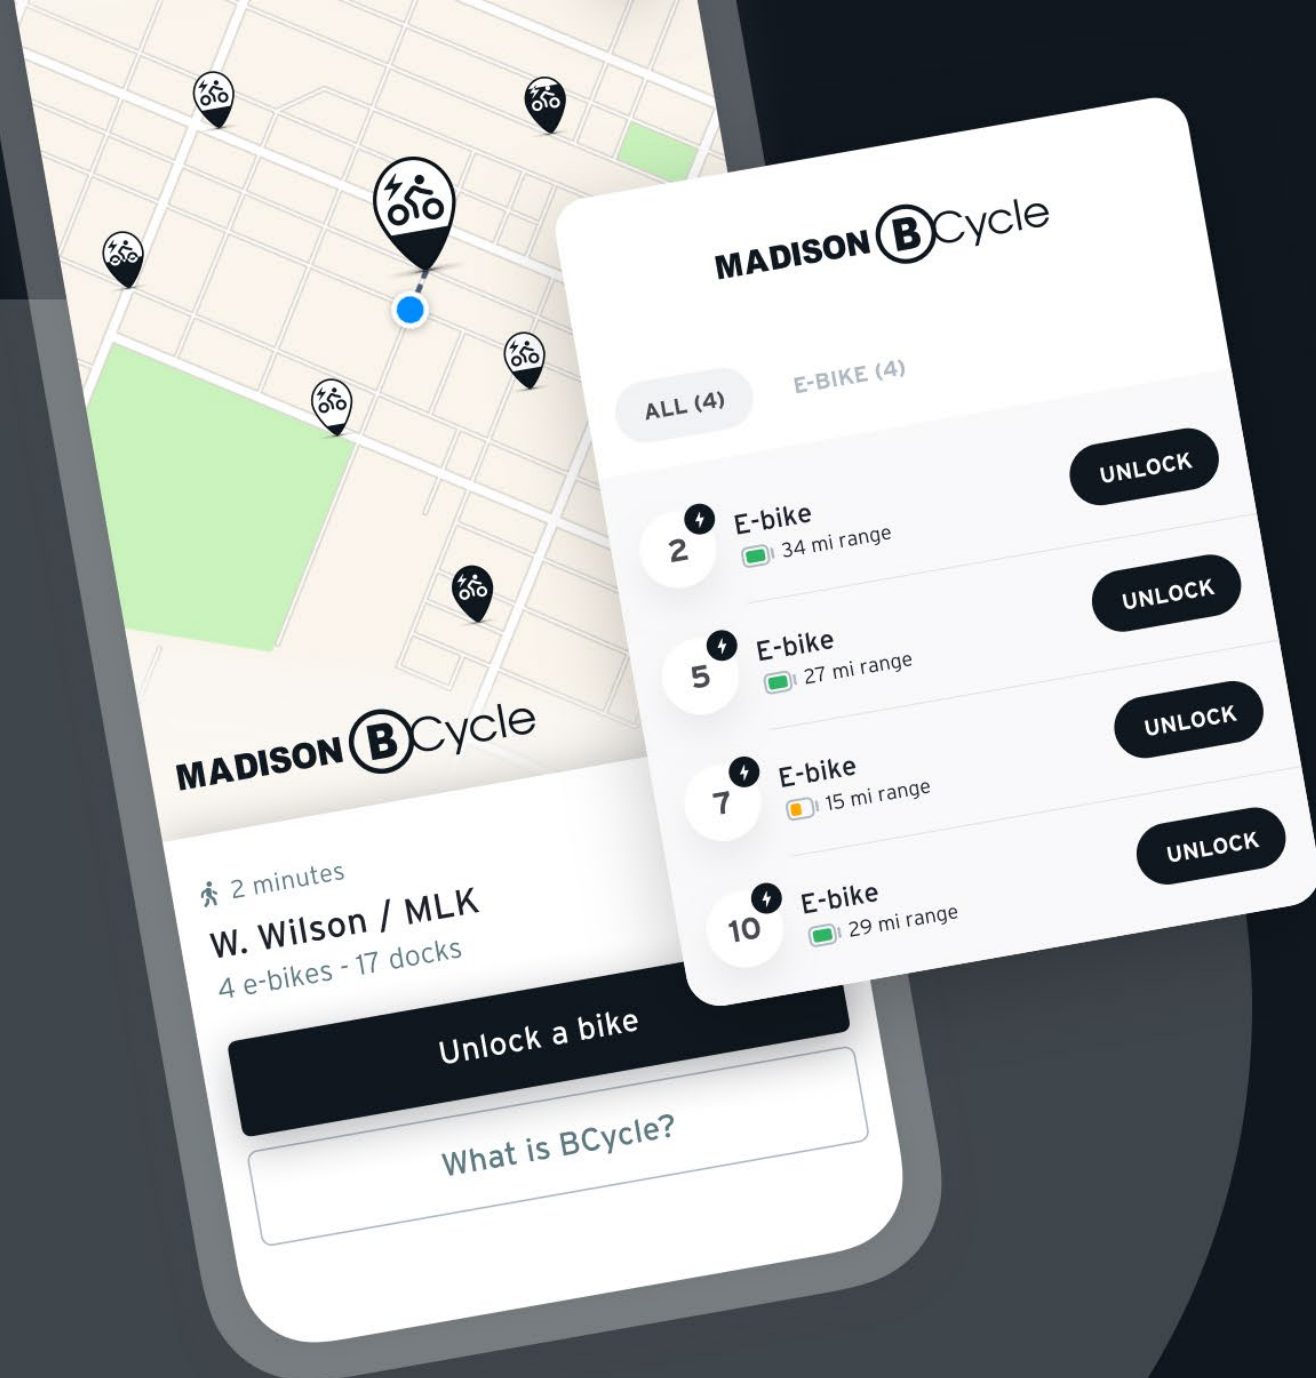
MADISON BCycle

2 minutes
W. Wilson / MLK
4 e-bikes - 17 docks

Unlock a bike

What is BCycle?

MADISON BCycle

ALL (4)
E-BIKE (4)

2 E-bike
34 mi range
UNLOCK

5 E-bike
27 mi range
UNLOCK

7 E-bike
15 mi range
UNLOCK

10 E-bike
29 mi range
UNLOCK